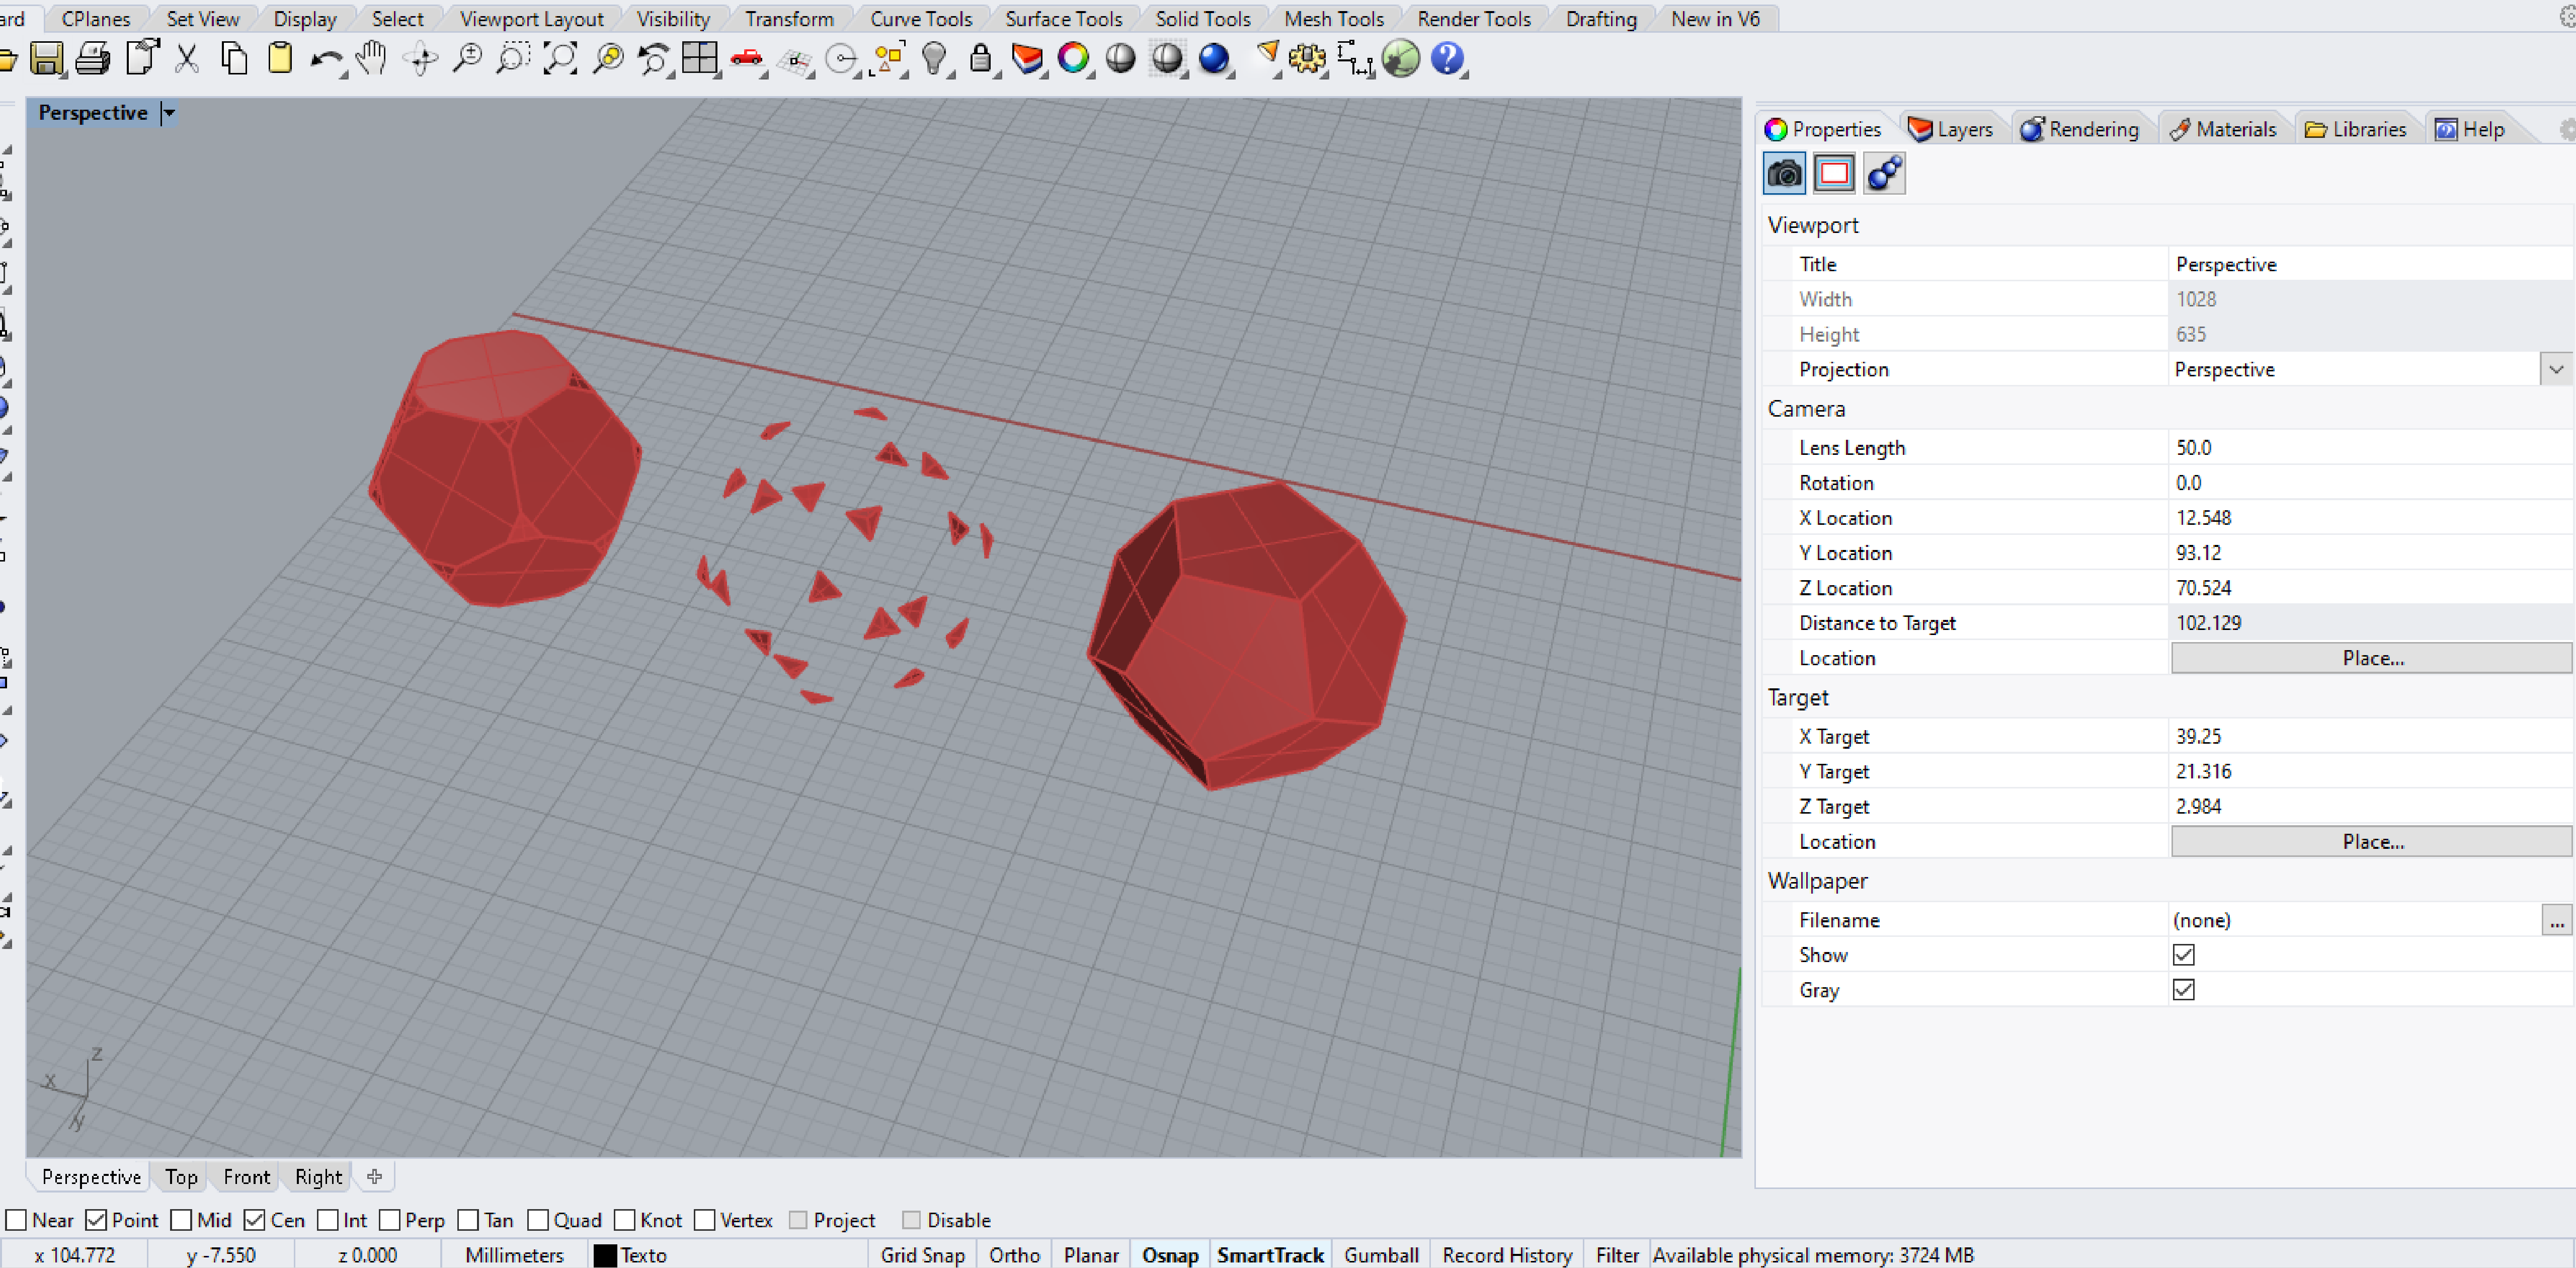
ard CPlanes Set View Display Select Viewport Layout Visibility Transform Curve Tools Surface Tools Solid Tools Mesh Tools Render Tools Drafting New in V6

Perspective

z
x
y

Perspective Top Front Right

Properties Layers Rendering Materials Libraries Help

Viewport

| | |
|---|---|
| Title | Perspective |
| Width | 1028 |
| Height | 635 |
| Projection | Perspective |

Camera

| | |
|---|---|
| Lens Length | 50.0 |
| Rotation | 0.0 |
| X Location | 12.548 |
| Y Location | 93.12 |
| Z Location | 70.524 |
| Distance to Target | 102.129 |
| Location | Place... |

Target

| | |
|---|---|
| X Target | 39.25 |
| Y Target | 21.316 |
| Z Target | 2.984 |
| Location | Place... |

Wallpaper

| | |
|---|---|
| Filename | (none) |
| Show | ☑ |
| Gray | ☑ |

☐ Near ☑ Point ☐ Mid ☑ Cen ☐ Int ☐ Perp ☐ Tan ☐ Quad ☐ Knot ☐ Vertex ☐ Project ☐ Disable

x 104.772 y -7.550 z 0.000 Millimeters Texto Grid Snap Ortho Planar Osnap SmartTrack Gumball Record History Filter Available physical memory: 3724 MB